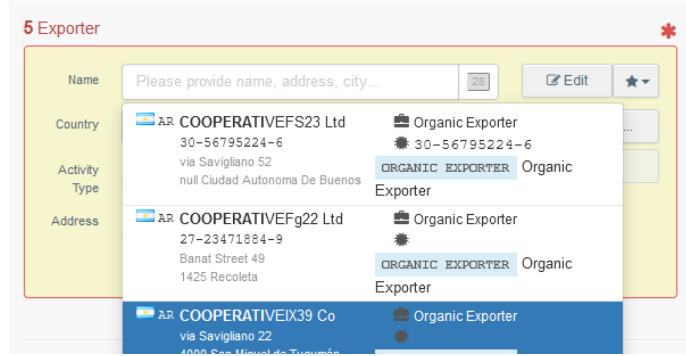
5 Exporter

Name

Please provide name, address, city...

28

Edit

Country

Activity Type

Address

AR COOPERATIVEFS23 Ltd
30-56795224-6
via Savigliano 52
null Ciudad Autonoma De Buenos

Organic Exporter
30-56795224-6
ORGANIC EXPORTER Organic Exporter

AR COOPERATIVEFg22 Ltd
27-23471884-9
Banat Street 49
1425 Recoleta

Organic Exporter
ORGANIC EXPORTER Organic Exporter

AR COOPERATIVEIX39 Co
via Savigliano 22
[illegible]

Organic Exporter